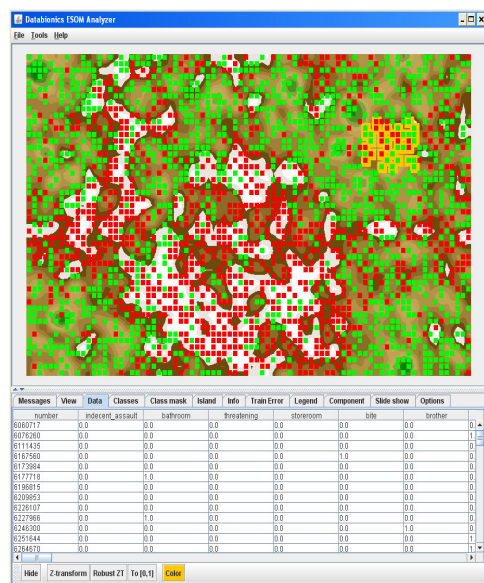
Databionics ESOM Analyzer

File Tools Help

Messages View Data Classes Class mask Island Info Train Error Legend Component Slide show Options

| number | indecent_assault | bathroom | threatening | storeroom | bite | brother | |
|---|---|---|---|---|---|---|---|
| 6060717 | 0.0 | 0.0 | 0.0 | 0.0 | 0.0 | 0.0 | 0 |
| 6076260 | 0.0 | 0.0 | 0.0 | 0.0 | 0.0 | 0.0 | 1 |
| 6111435 | 0.0 | 0.0 | 0.0 | 0.0 | 0.0 | 0.0 | 0 |
| 6167560 | 0.0 | 0.0 | 0.0 | 0.0 | 1.0 | 0.0 | 0 |
| 6173984 | 0.0 | 0.0 | 0.0 | 0.0 | 0.0 | 0.0 | 0 |
| 6177718 | 0.0 | 1.0 | 0.0 | 0.0 | 0.0 | 0.0 | 0 |
| 6196815 | 0.0 | 0.0 | 0.0 | 0.0 | 0.0 | 0.0 | 0 |
| 6209853 | 0.0 | 0.0 | 0.0 | 0.0 | 0.0 | 0.0 | 0 |
| 6226107 | 0.0 | 0.0 | 0.0 | 0.0 | 0.0 | 0.0 | 0 |
| 6227966 | 0.0 | 1.0 | 0.0 | 0.0 | 0.0 | 0.0 | 0 |
| 6246300 | 0.0 | 0.0 | 0.0 | 0.0 | 0.0 | 1.0 | 0 |
| 6251644 | 0.0 | 0.0 | 0.0 | 0.0 | 0.0 | 0.0 | 1 |
| 6264670 | 0.0 | 0.0 | 0.0 | 0.0 | 0.0 | 0.0 | 1 |

Hide Z-transform Robust ZT To [0,1] Color